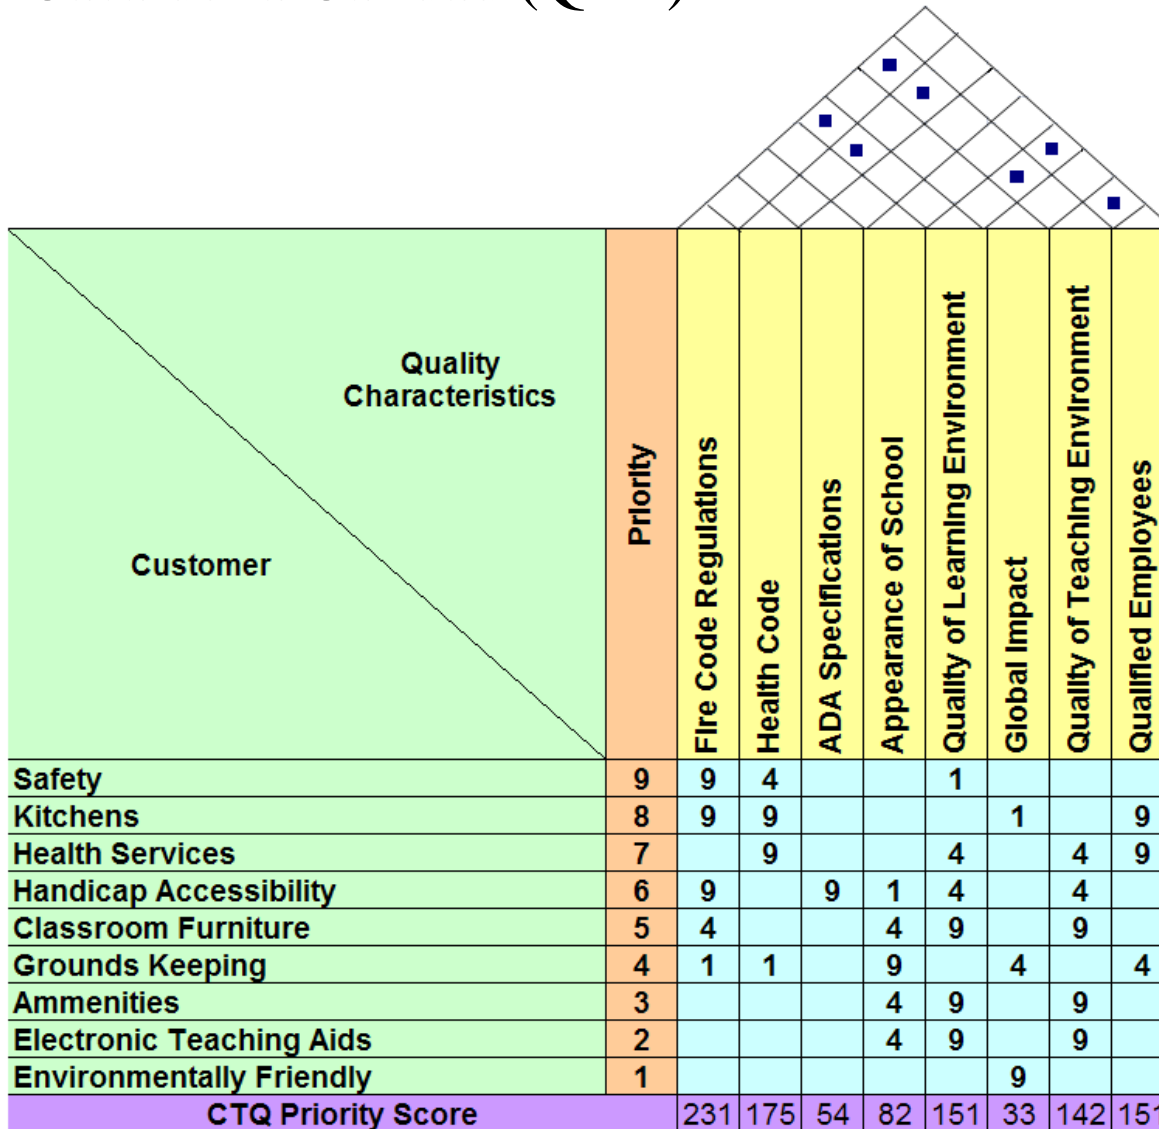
| Customer / Quality Characteristics | Priority | Fire Code Regulations | Health Code | ADA Specifications | Appearance of School | Quality of Learning Environment | Global Impact | Quality of Teaching Environment | Qualified Employees |
|---|---|---|---|---|---|---|---|---|---|
| Safety | 9 | 9 | 4 | | | 1 | | | |
| Kitchens | 8 | 9 | 9 | | | | 1 | | 9 |
| Health Services | 7 | | 9 | | | 4 | | 4 | 9 |
| Handicap Accessibility | 6 | 9 | | 9 | 1 | 4 | | 4 | |
| Classroom Furniture | 5 | 4 | | | 4 | 9 | | 9 | |
| Grounds Keeping | 4 | 1 | 1 | | 9 | | 4 | | 4 |
| Ammenities | 3 | | | | 4 | 9 | | 9 | |
| Electronic Teaching Aids | 2 | | | | 4 | 9 | | 9 | |
| Environmentally Friendly | 1 | | | | | | 9 | | |
| CTQ Priority Score | | 231 | 175 | 54 | 82 | 151 | 33 | 142 | 15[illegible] |